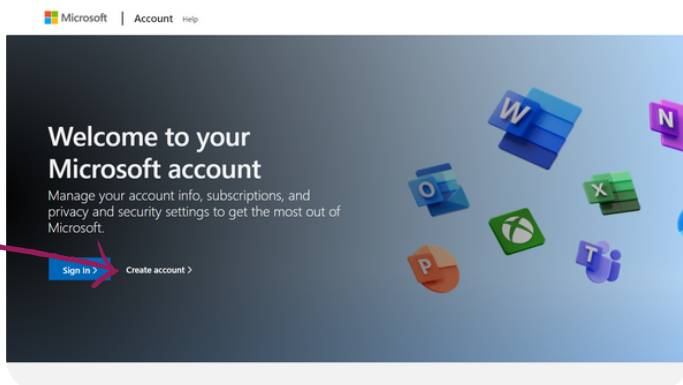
Microsoft | Account Help

Welcome to your Microsoft account

Manage your account info, subscriptions, and privacy and security settings to get the most out of Microsoft.

Sign in >

Create account >

W

N

O

X

P

T